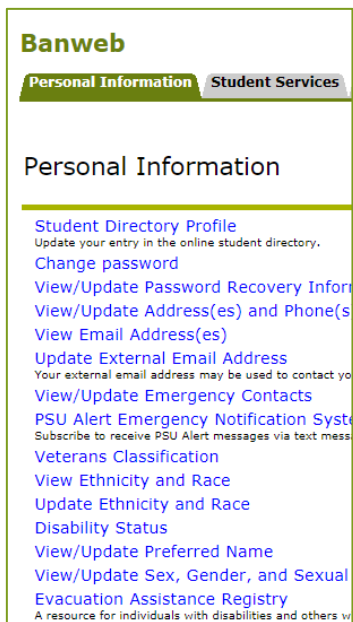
Banweb

Personal Information Student Services

Personal Information

Student Directory Profile
Update your entry in the online student directory.
Change password
View/Update Password Recovery Inform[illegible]
View/Update Address(es) and Phone(s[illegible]
View Email Address(es)
Update External Email Address
Your external email address may be used to contact yo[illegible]
View/Update Emergency Contacts
PSU Alert Emergency Notification Syste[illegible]
Subscribe to receive PSU Alert messages via text mess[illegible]
Veterans Classification
View Ethnicity and Race
Update Ethnicity and Race
Disability Status
View/Update Preferred Name
View/Update Sex, Gender, and Sexual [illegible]
Evacuation Assistance Registry
A resource for individuals with disabilities and others w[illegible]